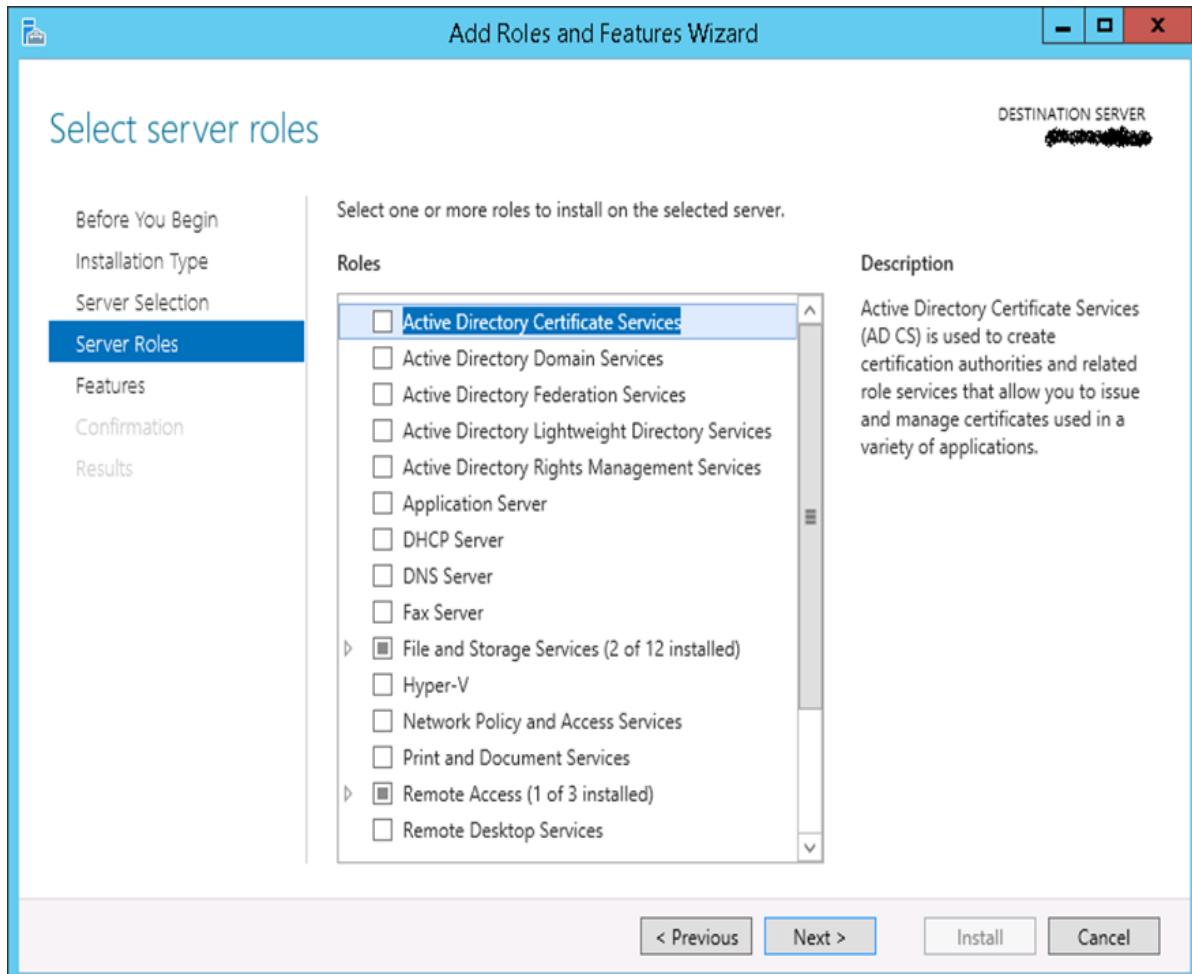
Add Roles and Features Wizard

Select server roles

DESTINATION SERVER
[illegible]

Before You Begin
Installation Type
Server Selection
Server Roles
Features
Confirmation
Results

Select one or more roles to install on the selected server.

Roles

Active Directory Certificate Services
Active Directory Domain Services
Active Directory Federation Services
Active Directory Lightweight Directory Services
Active Directory Rights Management Services
Application Server
DHCP Server
DNS Server
Fax Server
File and Storage Services (2 of 12 installed)
Hyper-V
Network Policy and Access Services
Print and Document Services
Remote Access (1 of 3 installed)
Remote Desktop Services

Description

Active Directory Certificate Services (AD CS) is used to create certification authorities and related role services that allow you to issue and manage certificates used in a variety of applications.

< Previous
Next >
Install
Cancel